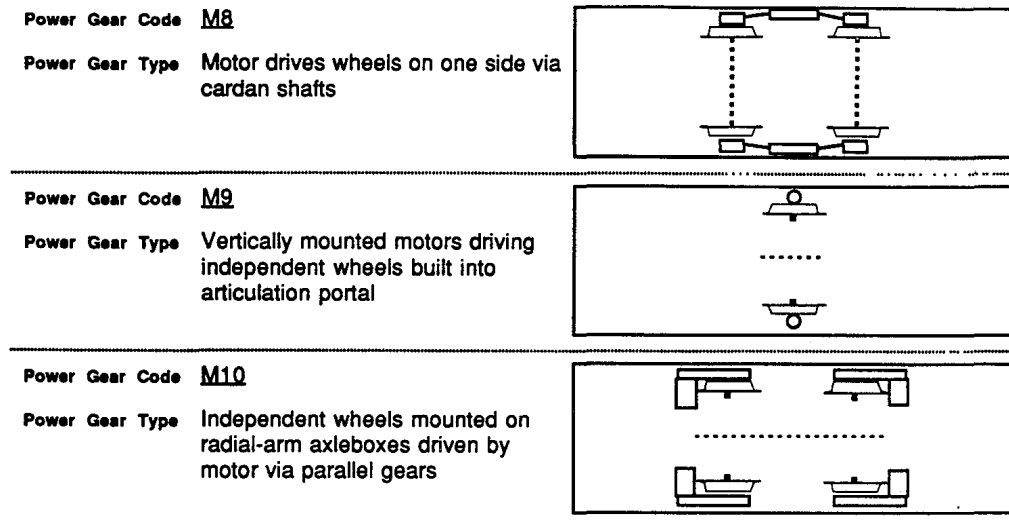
Power Gear Code M8

Power Gear Type Motor drives wheels on one side via cardan shafts

Power Gear Code M9

Power Gear Type Vertically mounted motors driving independent wheels built into articulation portal

Power Gear Code M10

Power Gear Type Independent wheels mounted on radial-arm axleboxes driven by motor via parallel gears